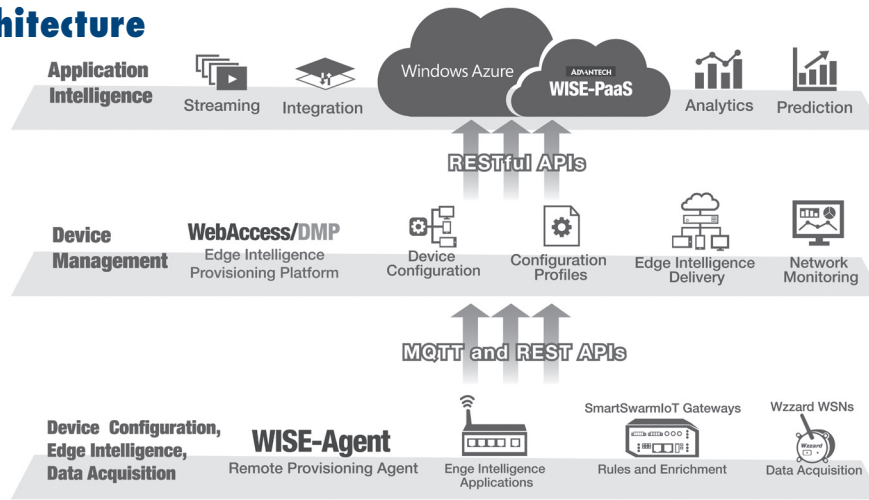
hitecture

Application Intelligence

Streaming

Integration

Windows Azure

ADVANTECH WISE-PaaS

Analytics

Prediction

RESTful APIs

Device Management

WebAccess/DMP
Edge Intelligence Provisioning Platform

Device Configuration

Configuration Profiles

Edge Intelligence Delivery

Network Monitoring

MQTT and REST APIs

Device Configuration, Edge Intelligence, Data Acquisition

WISE-Agent
Remote Provisioning Agent

Enge Intelligence Applications

SmartSwarmIoT Gateways

Rules and Enrichment

Wzzard WSNs

Wzzard

Data Acquisition